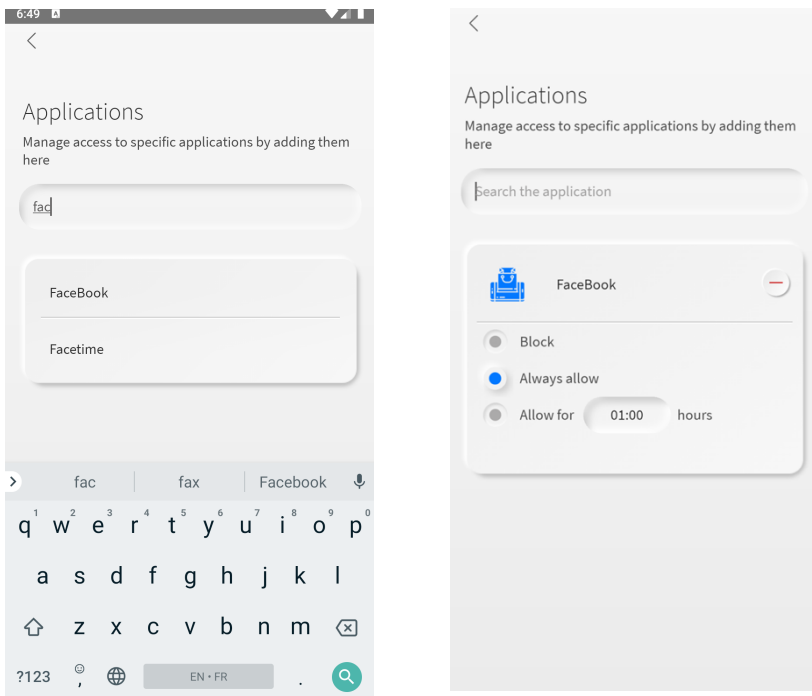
6:49

Applications
Manage access to specific applications by adding them here

fac

FaceBook

Facetime

fac | fax | Facebook

q 1 w 2 e 3 r 4 t 5 y 6 u 7 i 8 o 9 p 0
a s d f g h j k l
z x c v b n m
?123 , EN • FR .

Applications
Manage access to specific applications by adding them here

Search the application

FaceBook

Block
Always allow
Allow for 01:00 hours